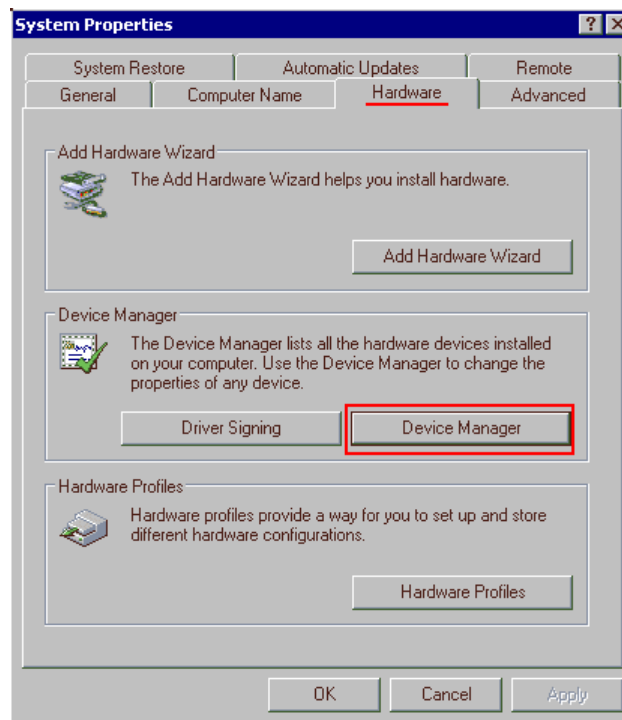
System Properties

?

System Restore | Automatic Updates | Remote
General | Computer Name | Hardware | Advanced

Add Hardware Wizard

The Add Hardware Wizard helps you install hardware.

Add Hardware Wizard

Device Manager

The Device Manager lists all the hardware devices installed on your computer. Use the Device Manager to change the properties of any device.

Driver Signing

Device Manager

Hardware Profiles

Hardware profiles provide a way for you to set up and store different hardware configurations.

Hardware Profiles

OK

Cancel

Apply